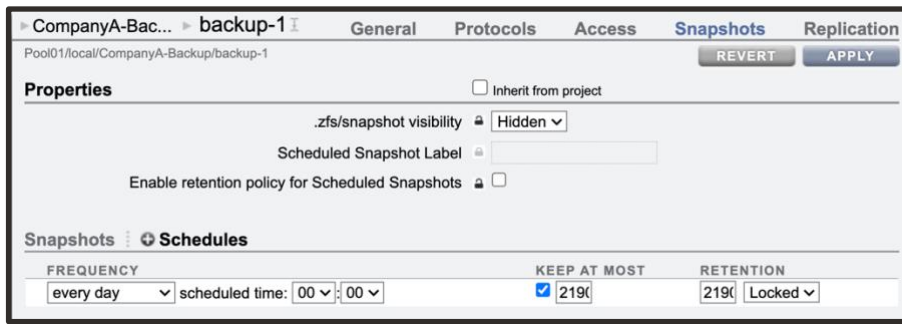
▸ CompanyA-Bac... ▸ backup-1 General Protocols Access Snapshots Replication

Pool01/local/CompanyA-Backup/backup-1

REVERT APPLY

Properties

Inherit from project

.zfs/snapshot visibility Hidden

Scheduled Snapshot Label

Enable retention policy for Scheduled Snapshots

Snapshots Schedules

| FREQUENCY | KEEP AT MOST | RETENTION |
|---|---|---|
| every day scheduled time: 00 : 00 | 219( | 219( Locked |